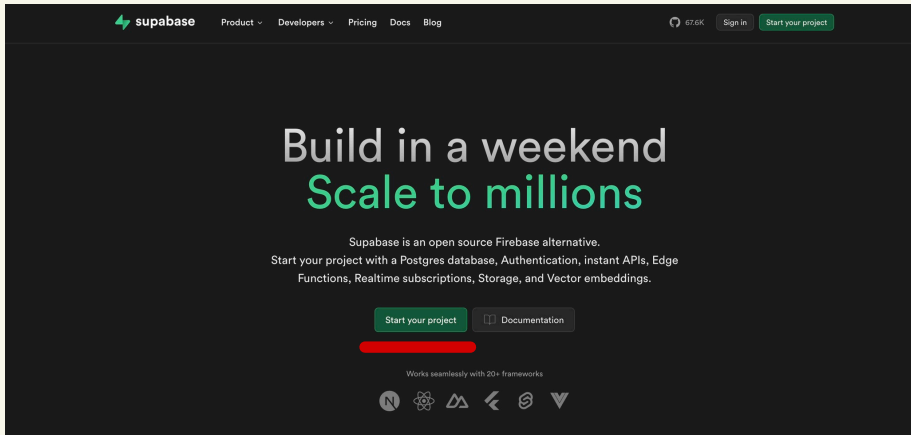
supabase Product Developers Pricing Docs Blog 67.6K Sign in Start your project

Build in a weekend
Scale to millions

Supabase is an open source Firebase alternative.
Start your project with a Postgres database, Authentication, instant APIs, Edge Functions, Realtime subscriptions, Storage, and Vector embeddings.

Start your project Documentation

Works seamlessly with 20+ frameworks